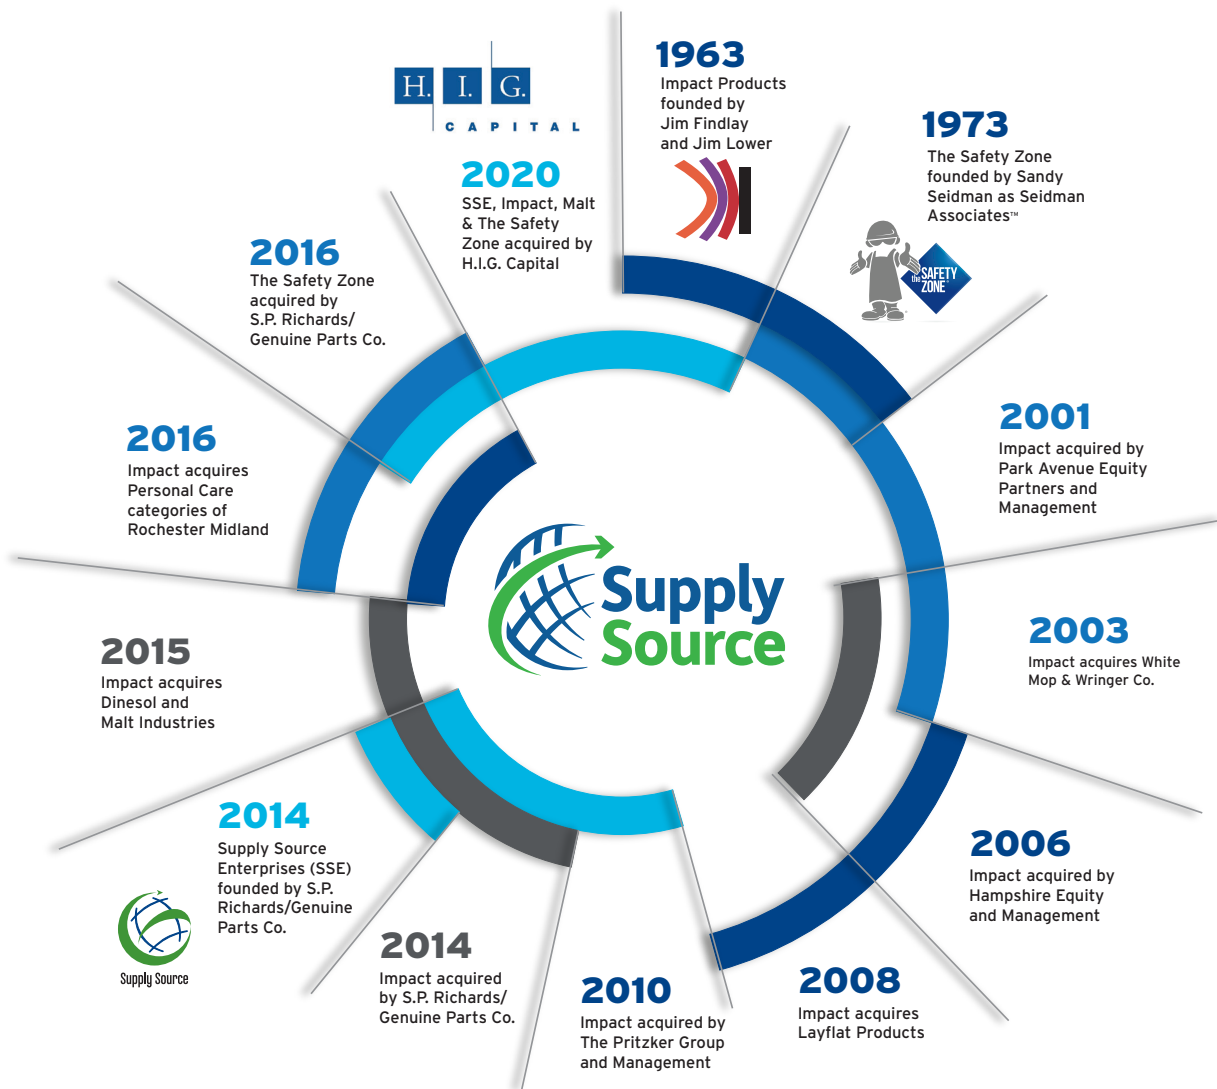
H. I. G.
CAPITAL

1963
Impact Products founded by Jim Findlay and Jim Lower

1973
The Safety Zone founded by Sandy Seidman as Seidman Associates™

the SAFETY ZONE

2020
SSE, Impact, Malt & The Safety Zone acquired by H.I.G. Capital

2016
The Safety Zone acquired by S.P. Richards/ Genuine Parts Co.

2016
Impact acquires Personal Care categories of Rochester Midland

2001
Impact acquired by Park Avenue Equity Partners and Management

Supply Source

2003
Impact acquires White Mop & Wringer Co.

2015
Impact acquires Dinesol and Malt Industries

2014
Supply Source Enterprises (SSE) founded by S.P. Richards/Genuine Parts Co.

Supply Source

2006
Impact acquired by Hampshire Equity and Management

2014
Impact acquired by S.P. Richards/ Genuine Parts Co.

2010
Impact acquired by The Pritzker Group and Management

2008
Impact acquires Layflat Products